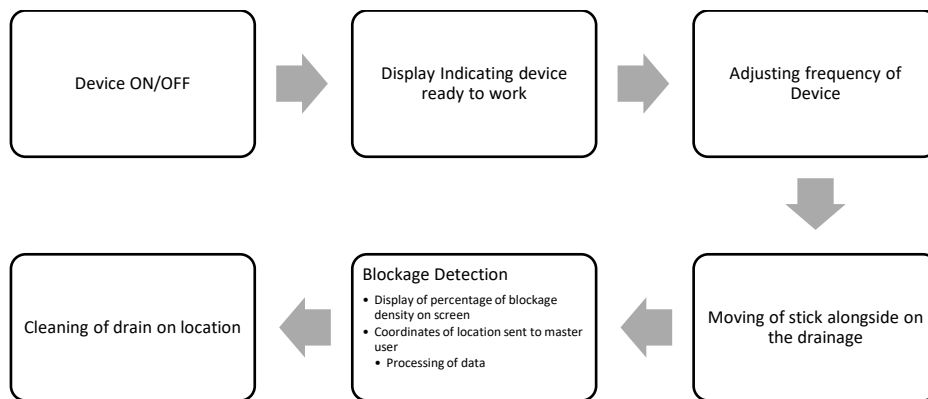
Device ON/OFF

Display Indicating device ready to work

Adjusting frequency of Device

Moving of stick alongside on the drainage

Blockage Detection

- Display of percentage of blockage density on screen
- Coordinates of location sent to master user
  - Processing of data

Cleaning of drain on location